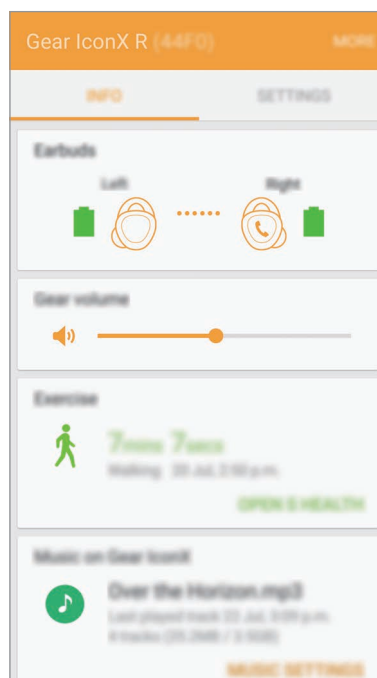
Gear IconX R (44F0)
MORE

INFO
SETTINGS

Earbuds
Left
Right

Gear volume

Exercise
7mins 7secs
Walking · 20 Jul, 2:50 p.m.
OPEN S HEALTH

Music on Gear IconX
Over the Horizon.mp3
Last played track 22 Jul, 3:09 p.m.
4 tracks (35.2MB / 3.5GB)
MUSIC SETTINGS